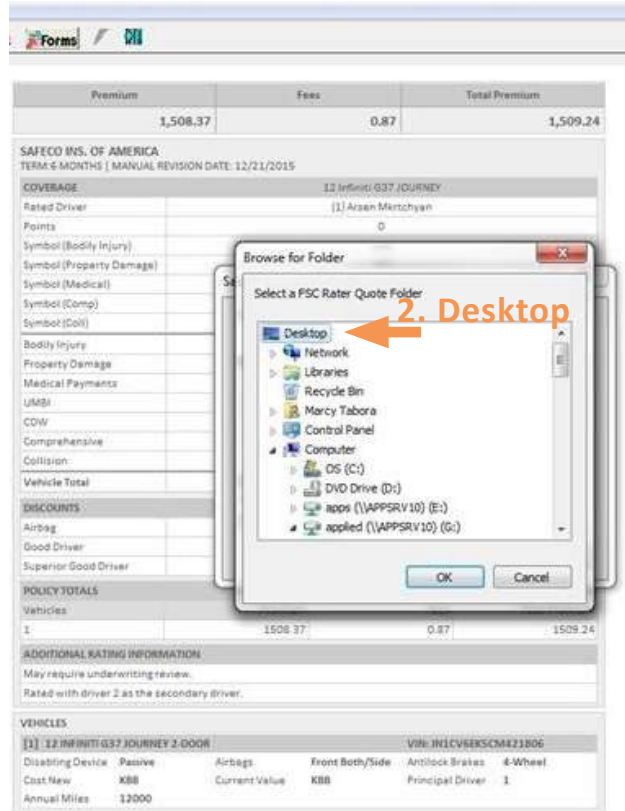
Forms

| Premium | Fees | Total Premium |
|---|---|---|
| 1,508.37 | 0.87 | 1,509.24 |

SAFECO INS. OF AMERICA
TERM 6 MONTHS | MANUAL REVISION DATE: 12/21/2015

| COVERAGE | 12 Infiniti G37 JOURNEY |
|---|---|
| Rated Driver | (1) Arsen Mkrtchyan |
| Points | 0 |
| Symbol (Bodily Injury) | |
| Symbol (Property Damage) | |
| Symbol (Medical) | |
| Symbol (Comp) | |
| Symbol (Coll) | |
| Bodily Injury | |
| Property Damage | |
| Medical Payments | |
| UMBI | |
| CDW | |
| Comprehensive | |
| Collision | |
| Vehicle Total | |

Browse for Folder
Select a FSC Rater Quote Folder
Desktop
Network
Libraries
Recycle Bin
Marcy Tabora
Control Panel
Computer
OS (C:)
DVD Drive (D:)
apps (\\APPSRV10) (E:)
applied (\\APPSRV10) (G:)
OK
Cancel

2. Desktop

DISCOUNTS
Airbag
Good Driver
Superior Good Driver

POLICY TOTALS
| Vehicles | | | |
|---|---|---|---|
| 1 | 1508.37 | 0.87 | 1509.24 |

ADDITIONAL RATING INFORMATION
May require underwriting review.
Rated with driver 2 as the secondary driver.

VEHICLES
[1] 12 INFINITI G37 JOURNEY 2-DOOR VIN: JN1CV6EK5CM421806

| Disabling Device | Passive | Airbags | Front Both/Side | Antilock Brakes | 4-Wheel |
|---|---|---|---|---|---|
| Cost New | KBB | Current Value | KBB | Principal Driver | 1 |
| Annual Miles | 12000 | | | | |